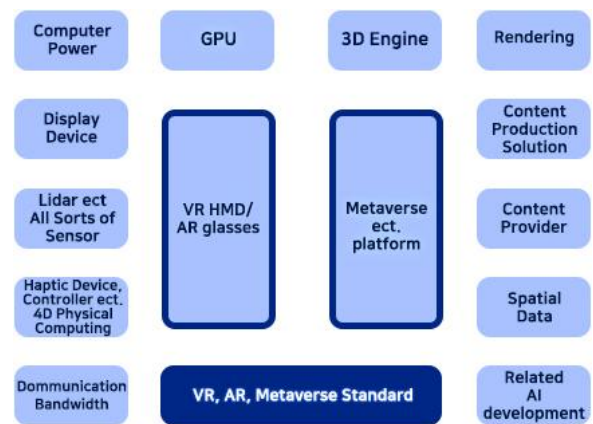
Computer Power

GPU

3D Engine

Rendering

Display Device

VR HMD/ AR glasses

Metaverse ect. platform

Content Production Solution

Lidar ect All Sorts of Sensor

Content Provider

Haptic Device, Controller ect. 4D Physical Computing

Spatial Data

Dommunication Bandwidth

VR, AR, Metaverse Standard

Related AI development